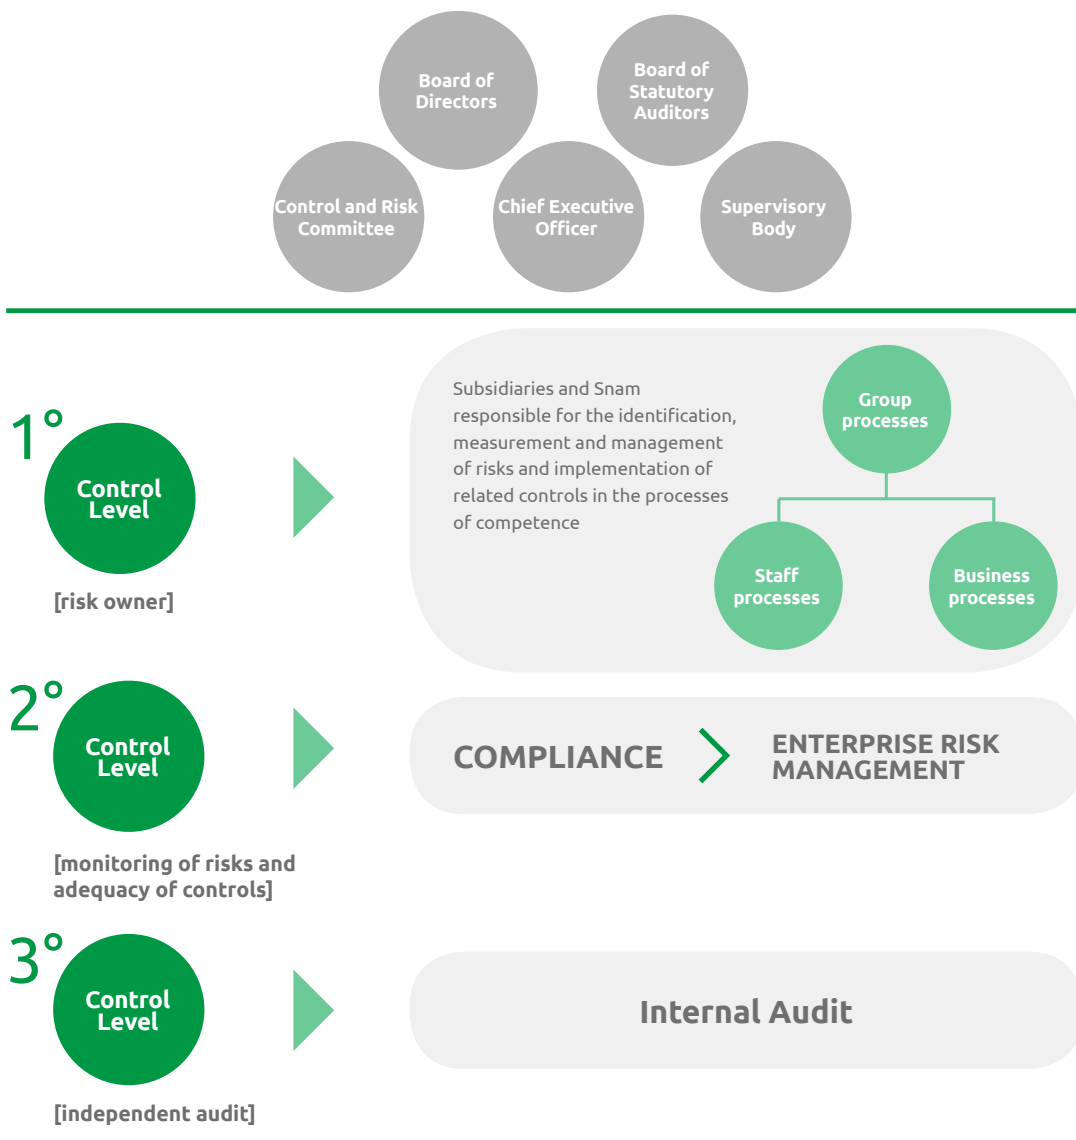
Board of Directors

Board of Statutory Auditors

Control and Risk Committee

Chief Executive Officer

Supervisory Body

1°
Control Level

[risk owner]

Subsidiaries and Snam responsible for the identification, measurement and management of risks and implementation of related controls in the processes of competence

Group processes

Staff processes

Business processes

2°
Control Level

[monitoring of risks and adequacy of controls]

COMPLIANCE

ENTERPRISE RISK MANAGEMENT

3°
Control Level

[independent audit]

Internal Audit